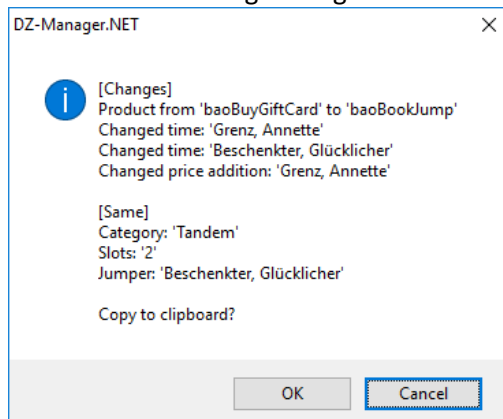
DZ-Manager.NET

[Changes]
Product from 'baoBuyGiftCard' to 'baoBookJump'
Changed time: 'Grenz, Annette'
Changed time: 'Beschenkter, Glücklicher'
Changed price addition: 'Grenz, Annette'

[Same]
Category: 'Tandem'
Slots: '2'
Jumper: 'Beschenkter, Glücklicher'

Copy to clipboard?

OK
Cancel